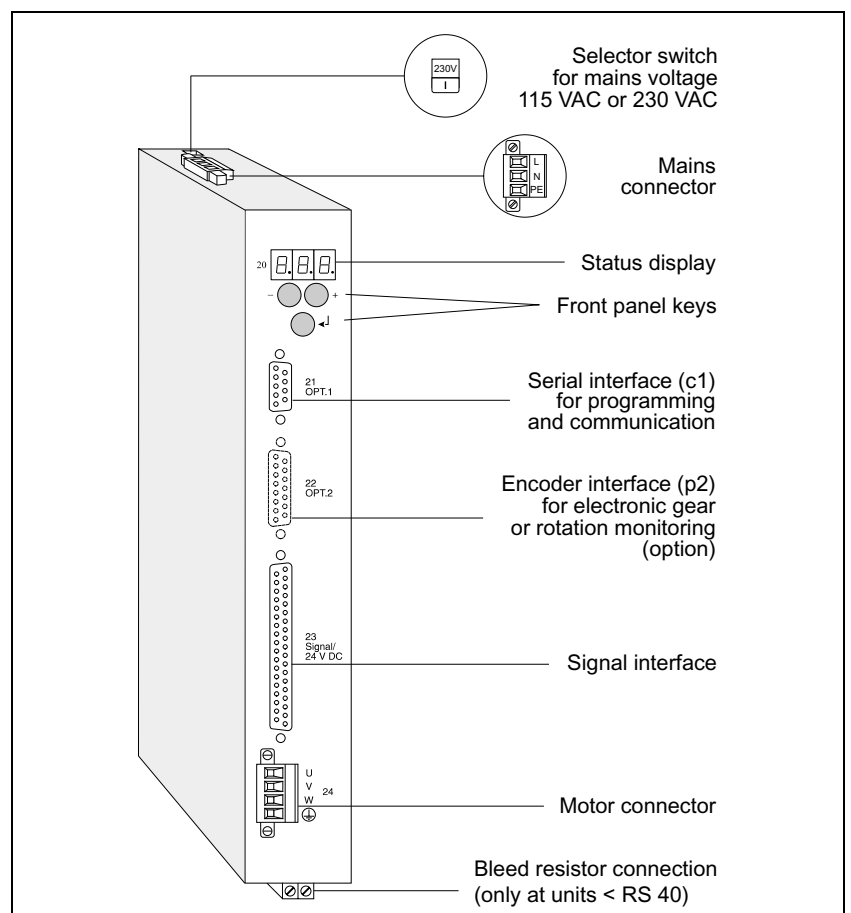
230V
I

Selector switch for mains voltage 115 VAC or 230 VAC

L
N
PE

Mains connector

20

Status display

–
+

Front panel keys

21
OPT.1

Serial interface (c1) for programming and communication

22
OPT.2

Encoder interface (p2) for electronic gear or rotation monitoring (option)

23
Signal/
24 V DC

Signal interface

U
V
W
24

Motor connector

Bleed resistor connection (only at units < RS 40)